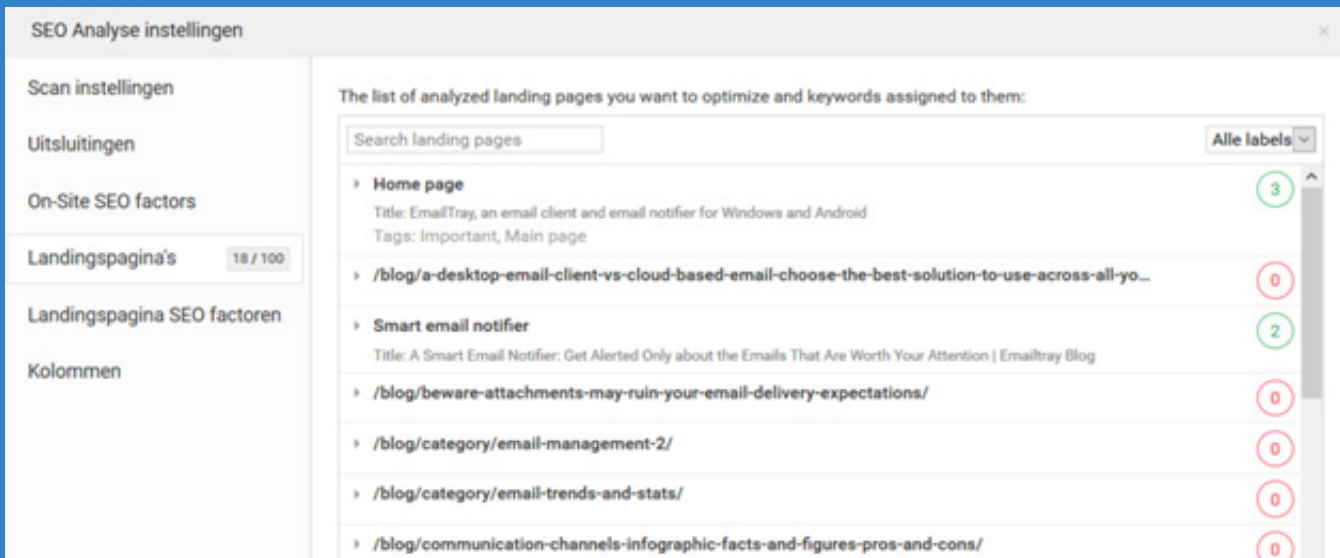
SEO Analyse instellingen

×

Scan instellingen

Uitsluitingen

On-Site SEO factors

Landingspagina's 18 / 100

Landingspagina SEO factoren

Kolommen

The list of analyzed landing pages you want to optimize and keywords assigned to them:

Search landing pages

Alle labels

Home page
Title: EmailTray, an email client and email notifier for Windows and Android
Tags: Important, Main page
3

/blog/a-desktop-email-client-vs-cloud-based-email-choose-the-best-solution-to-use-across-all-yo...
0

Smart email notifier
Title: A Smart Email Notifier: Get Alerted Only about the Emails That Are Worth Your Attention | Emailtray Blog
2

/blog/beware-attachments-may-ruin-your-email-delivery-expectations/
0

/blog/category/email-management-2/
0

/blog/category/email-trends-and-stats/
0

/blog/communication-channels-infographic-facts-and-figures-pros-and-cons/
0